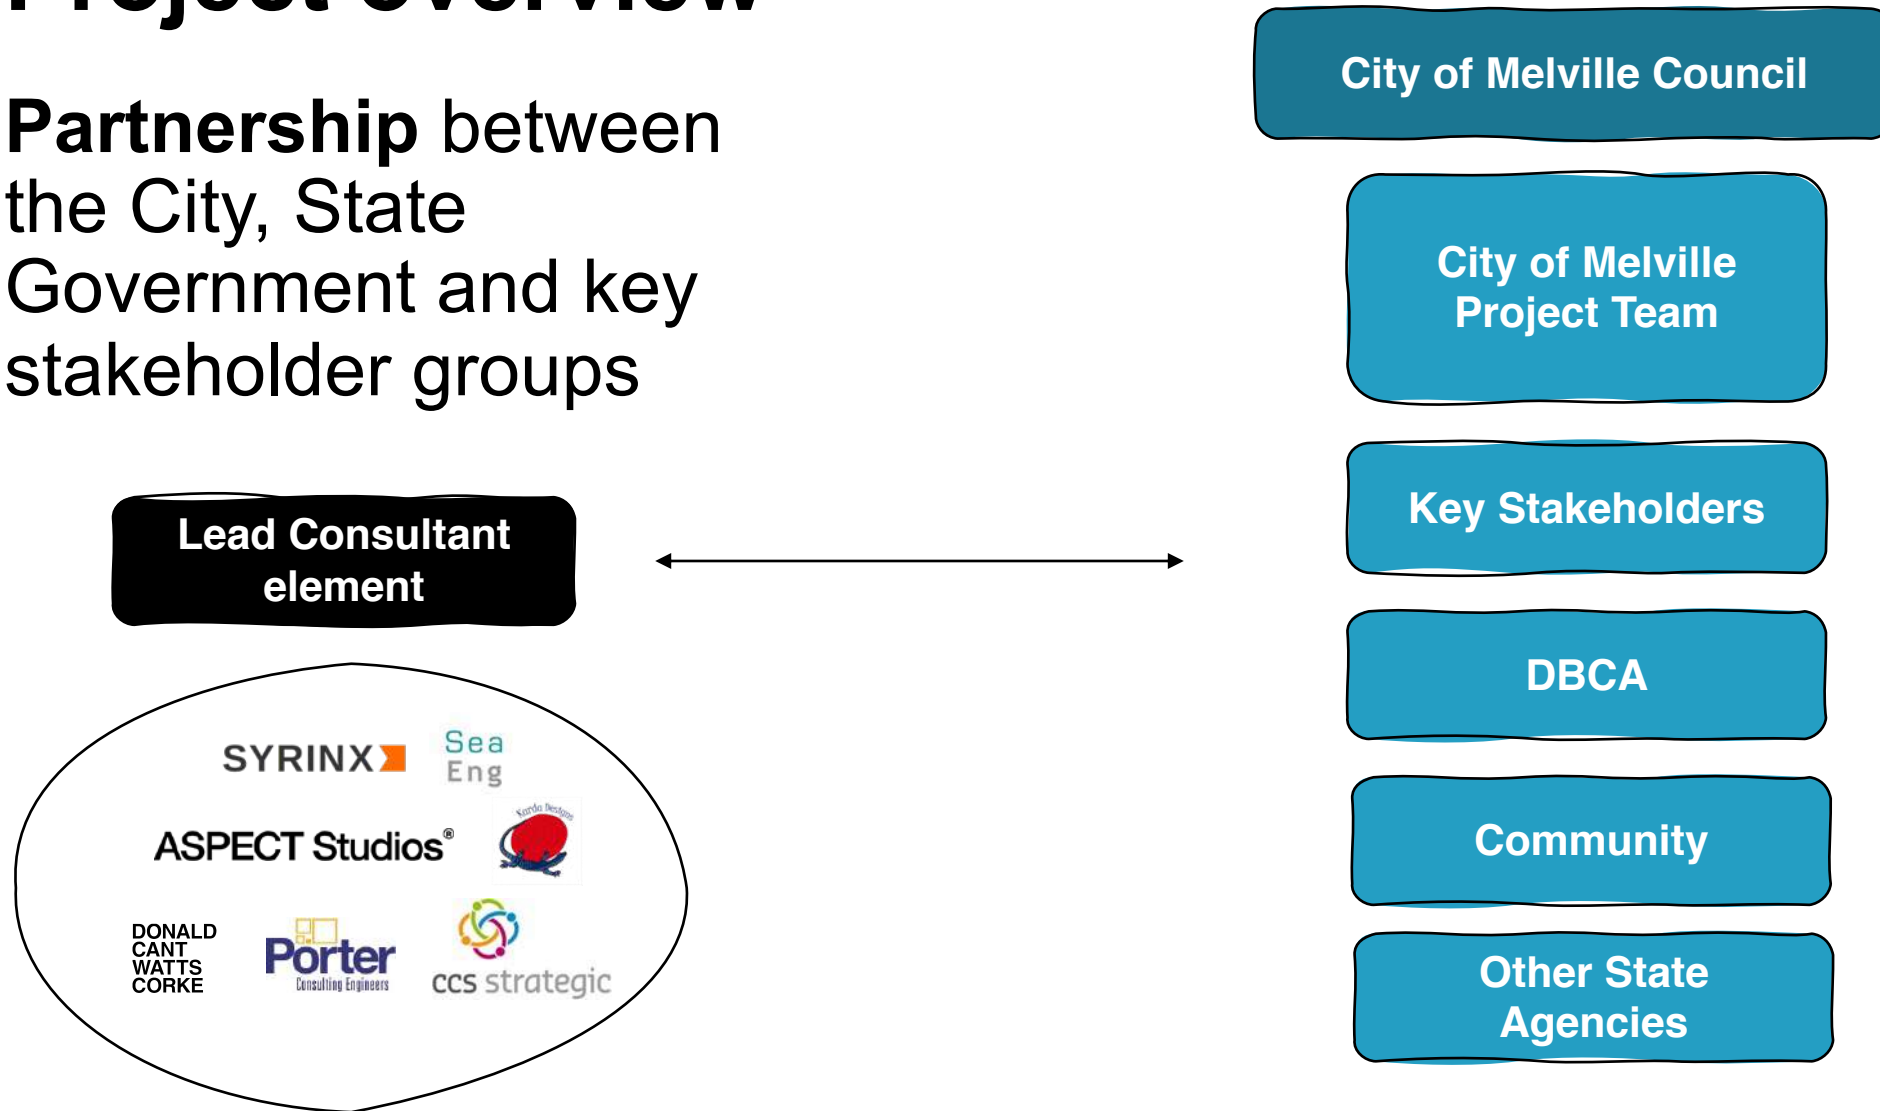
Project overview

**Partnership** between the City, State Government and key stakeholder groups

Lead Consultant element

SYRINX

Sea Eng

ASPECT Studios®

Kardo Designs

DONALD CANT WATTS CORKE

Porter Consulting Engineers

ccs strategic

City of Melville Council

City of Melville Project Team

Key Stakeholders

DBCA

Community

Other State Agencies